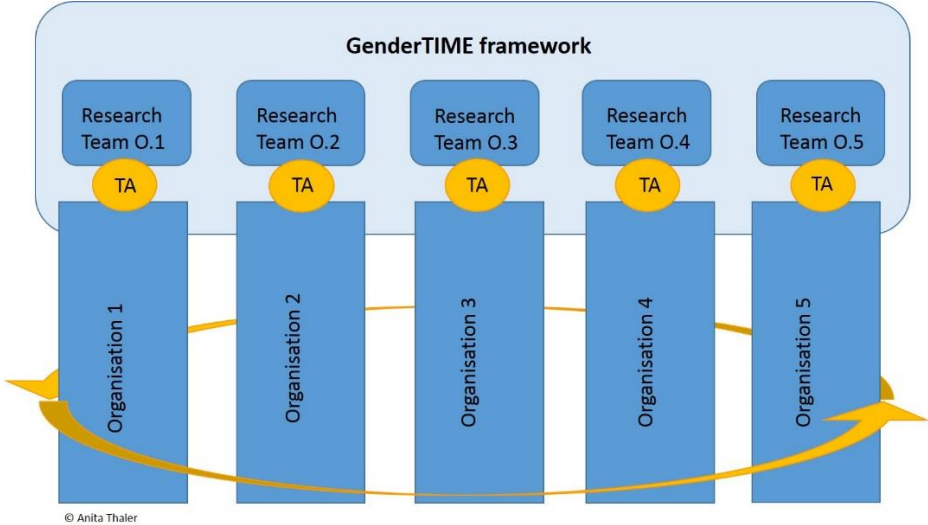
GenderTIME framework

Research Team O.1

Research Team O.2

Research Team O.3

Research Team O.4

Research Team O.5

TA

TA

TA

TA

TA

Organisation 1

Organisation 2

Organisation 3

Organisation 4

Organisation 5

© Anita Thaler